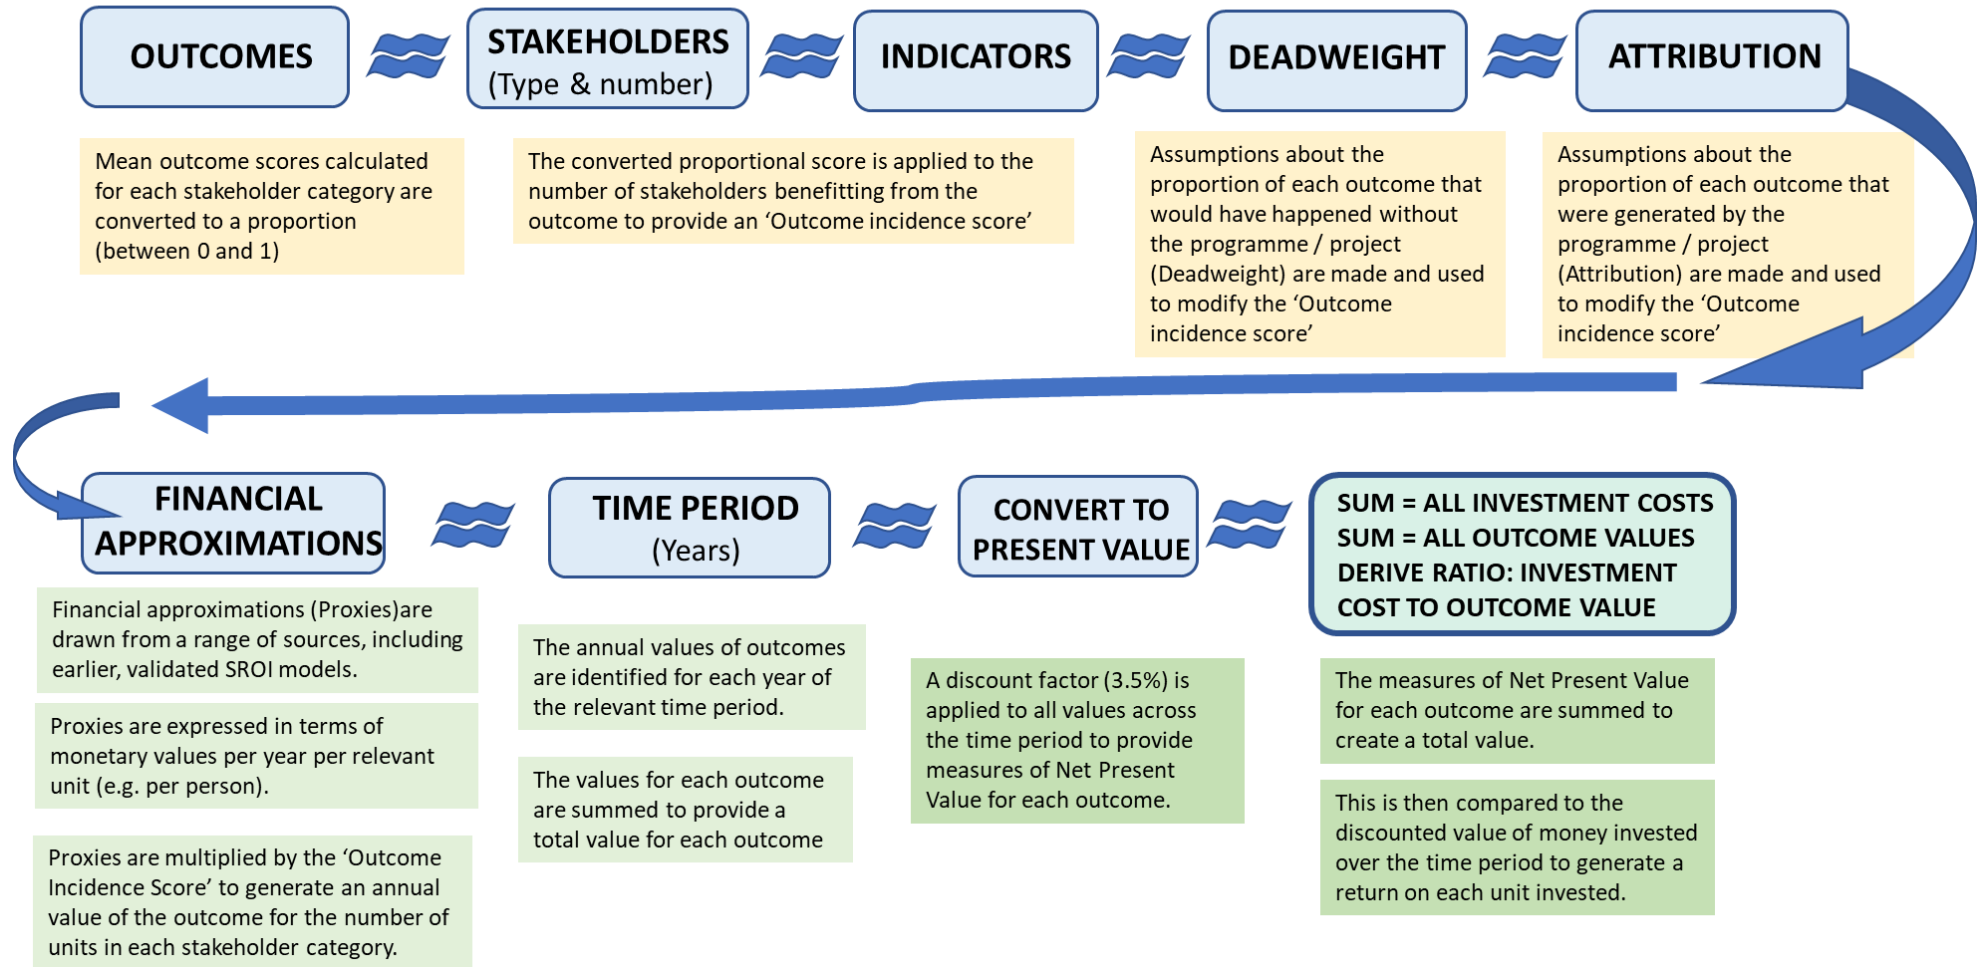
OUTCOMES

STAKEHOLDERS (Type & number)

INDICATORS

DEADWEIGHT

ATTRIBUTION

Mean outcome scores calculated for each stakeholder category are converted to a proportion (between 0 and 1)

The converted proportional score is applied to the number of stakeholders benefitting from the outcome to provide an 'Outcome incidence score'

Assumptions about the proportion of each outcome that would have happened without the programme / project (Deadweight) are made and used to modify the 'Outcome incidence score'

Assumptions about the proportion of each outcome that were generated by the programme / project (Attribution) are made and used to modify the 'Outcome incidence score'

FINANCIAL APPROXIMATIONS

TIME PERIOD (Years)

CONVERT TO PRESENT VALUE

SUM = ALL INVESTMENT COSTS
SUM = ALL OUTCOME VALUES
DERIVE RATIO: INVESTMENT COST TO OUTCOME VALUE

Financial approximations (Proxies)are drawn from a range of sources, including earlier, validated SROI models.

Proxies are expressed in terms of monetary values per year per relevant unit (e.g. per person).

Proxies are multiplied by the 'Outcome Incidence Score' to generate an annual value of the outcome for the number of units in each stakeholder category.

The annual values of outcomes are identified for each year of the relevant time period.

The values for each outcome are summed to provide a total value for each outcome

A discount factor (3.5%) is applied to all values across the time period to provide measures of Net Present Value for each outcome.

The measures of Net Present Value for each outcome are summed to create a total value.

This is then compared to the discounted value of money invested over the time period to generate a return on each unit invested.